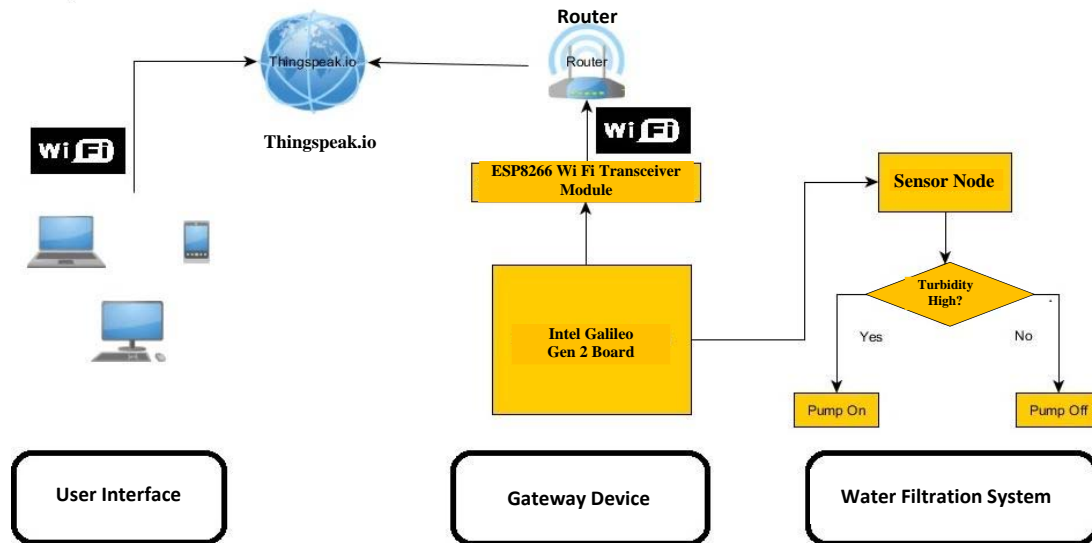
Router

Router

Thingspeak.io

Thingspeak.io

Wi Fi

Wi Fi

ESP8266 Wi Fi Transceiver Module

Sensor Node

Turbidity High?

Yes

No

Intel Galileo Gen 2 Board

Pump On

Pump Off

User Interface

Gateway Device

Water Filtration System